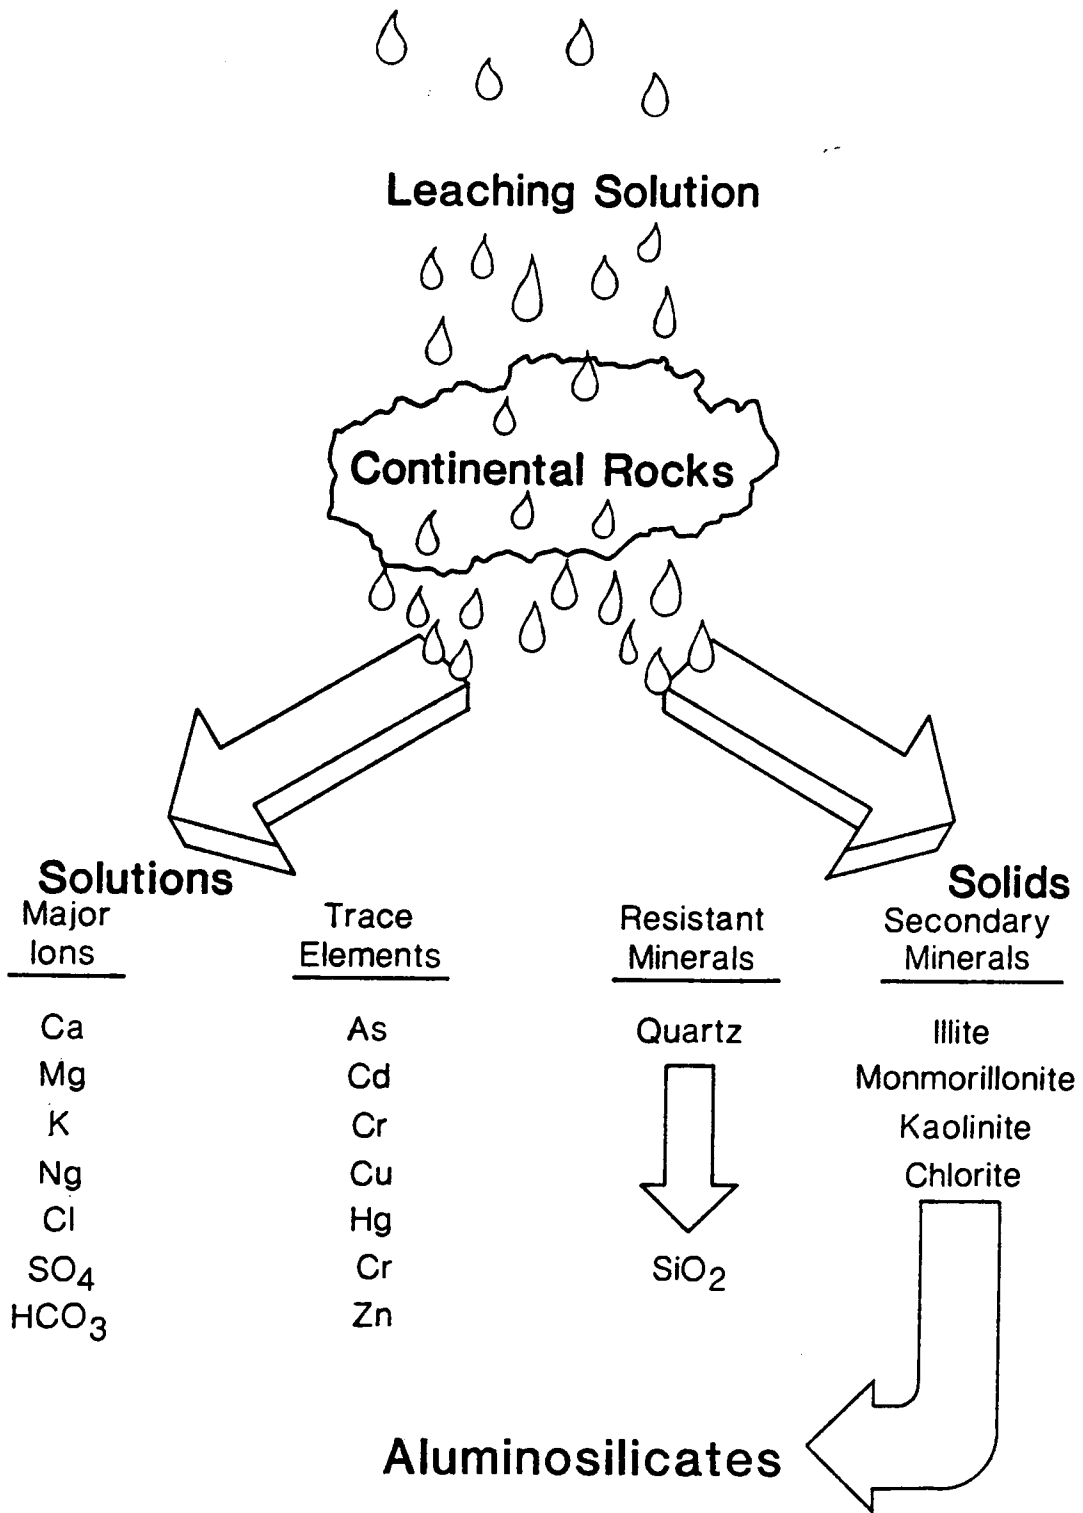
Leaching Solution

Continental Rocks

Solutions

Solids

| Major Ions | Trace Elements | Resistant Minerals | Secondary Minerals |
|---|---|---|---|
| Ca | As | Quartz | Illite |
| Mg | Cd | | Monmorillonite |
| K | Cr | | Kaolinite |
| Ng | Cu | | Chlorite |
| Cl | Hg | | |
| $SO_4$ | Cr | $SiO_2$ | |
| $HCO_3$ | Zn | | |

Aluminosilicates